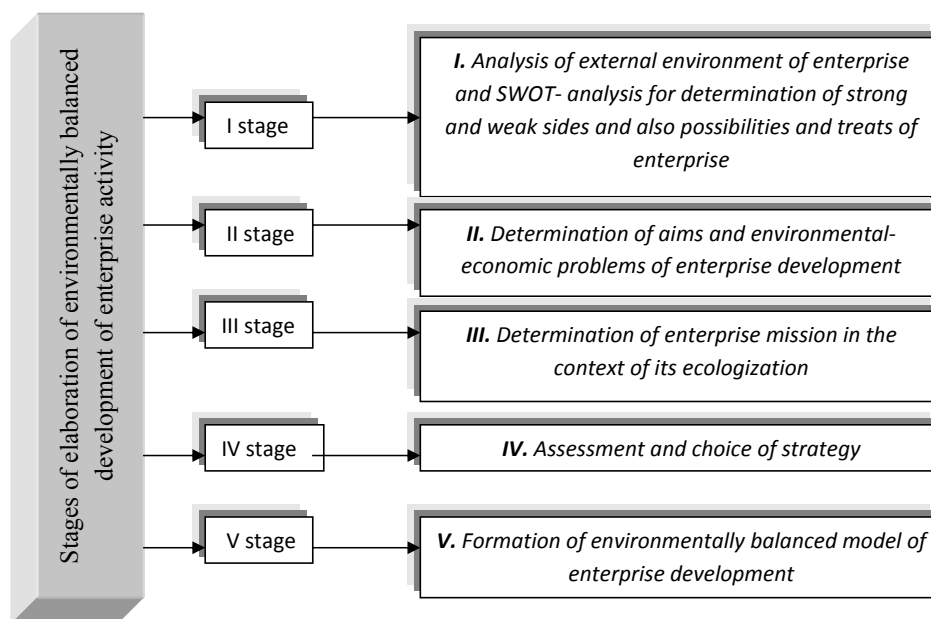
Stages of elaboration of environmentally balanced development of enterprise activity

I stage

*I.* Analysis of external environment of enterprise and SWOT- analysis for determination of strong and weak sides and also possibilities and treats of enterprise

II stage

*II.* Determination of aims and environmental-economic problems of enterprise development

III stage

*III.* Determination of enterprise mission in the context of its ecologization

IV stage

*IV.* Assessment and choice of strategy

V stage

*V.* Formation of environmentally balanced model of enterprise development